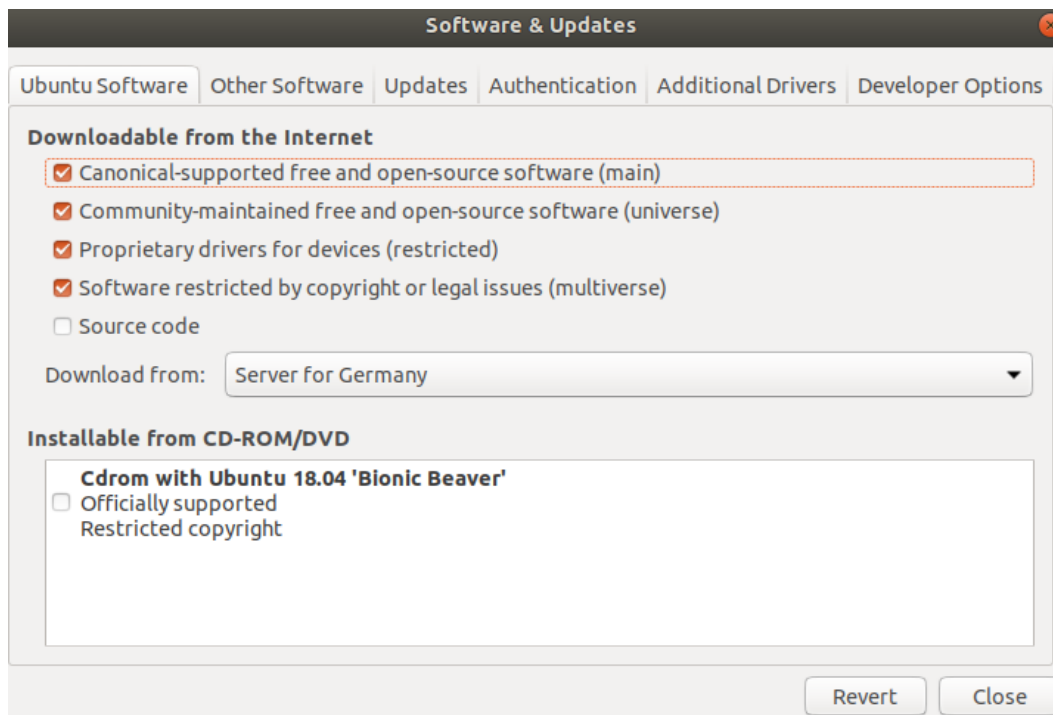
Software & Updates

Ubuntu Software | Other Software | Updates | Authentication | Additional Drivers | Developer Options

Downloadable from the Internet

Canonical-supported free and open-source software (main)

Community-maintained free and open-source software (universe)

Proprietary drivers for devices (restricted)

Software restricted by copyright or legal issues (multiverse)

Source code

Download from: Server for Germany

Installable from CD-ROM/DVD

Cdrom with Ubuntu 18.04 'Bionic Beaver'
Officially supported
Restricted copyright

Revert | Close